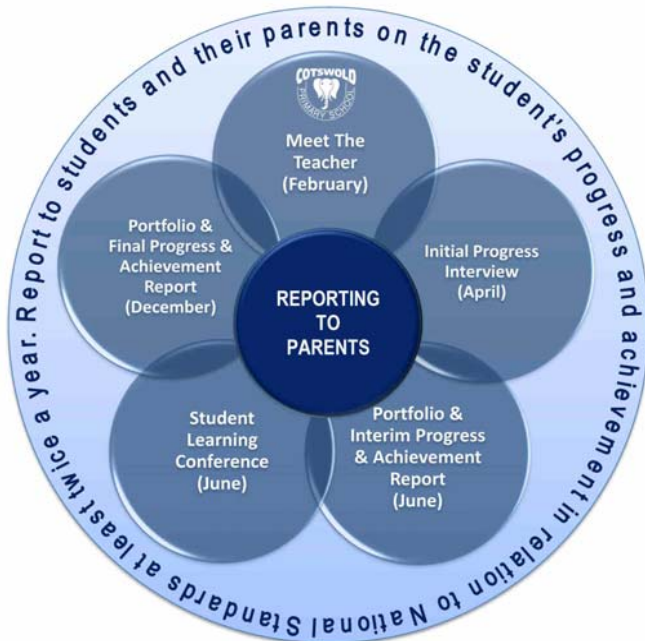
Report to students and their parents on the student's progress and achievement in relation to National Standards at least twice a year.

COTSWOLD PRIMARY SCHOOL

Meet The Teacher (February)

Initial Progress Interview (April)

Portfolio & Interim Progress & Achievement Report (June)

Student Learning Conference (June)

Portfolio & Final Progress & Achievement Report (December)

REPORTING TO PARENTS